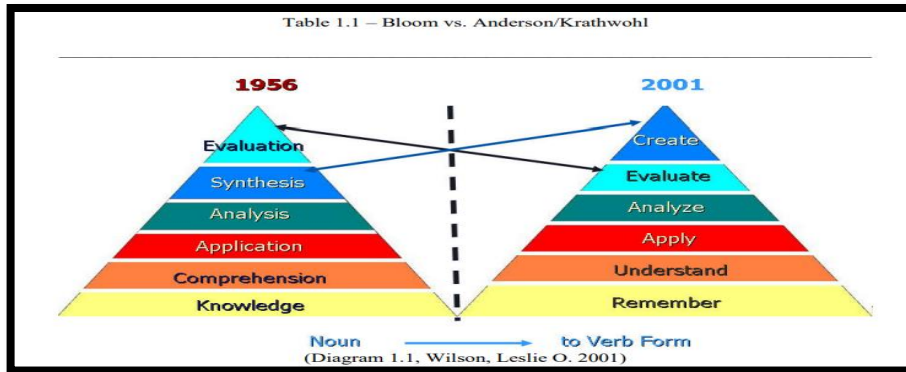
Table 1.1 – Bloom vs. Anderson/Krathwohl

1956

Evaluation
Synthesis
Analysis
Application
Comprehension
Knowledge

2001

Create
Evaluate
Analyze
Apply
Understand
Remember

Noun to Verb Form
(Diagram 1.1, Wilson, Leslie O. 2001)